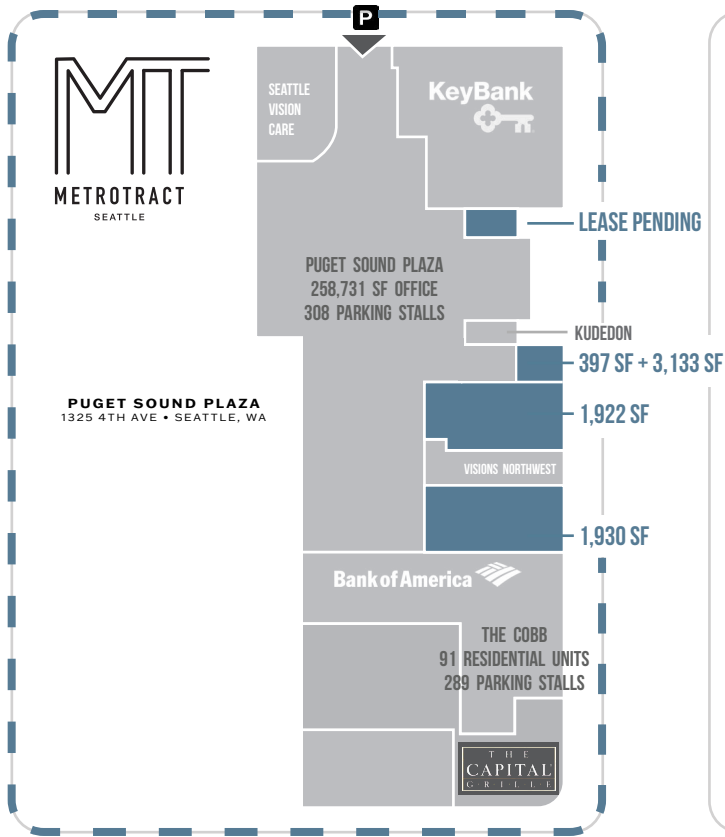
P

MT
METROTRACT
SEATTLE

SEATTLE VISION CARE

KeyBank

LEASE PENDING

PUGET SOUND PLAZA
258,731 SF OFFICE
308 PARKING STALLS

KUDEDON

397 SF + 3,133 SF

PUGET SOUND PLAZA
1325 4TH AVE • SEATTLE, WA

1,922 SF

VISIONS NORTHWEST

1,930 SF

BankofAmerica

THE COBB
91 RESIDENTIAL UNITS
289 PARKING STALLS

THE CAPITAL GRILLE